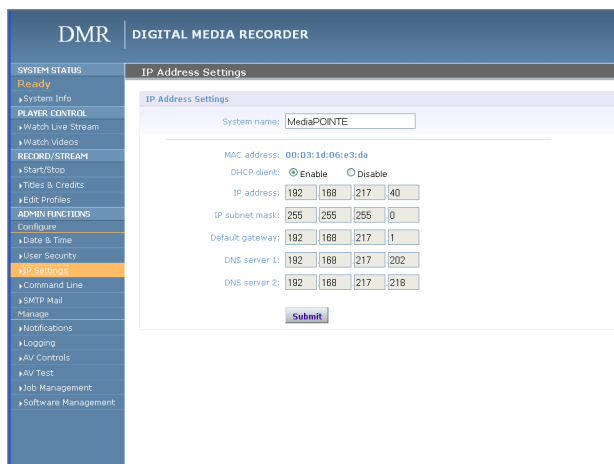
DMR | DIGITAL MEDIA RECORDER

SYSTEM STATUS
Ready
System Info
PLAYER CONTROL
Watch Live Stream
Watch Videos
RECORD/STREAM
Start/Stop
Titles & Credits
Edit Profiles
ADMIN FUNCTIONS
Configure
Date & Time
User Security
IP Settings
Command Line
SMTP Mail
Manage
Notifications
Logging
AV Controls
AV Test
Job Management
Software Management

IP Address Settings

IP Address Settings

System name: MediaPOINTE

MAC address: 00:03:1d:06:e3:da
DHCP client: Enable Disable
IP address: 192 168 217 40
IP subnet mask: 255 255 255 0
Default gateway: 192 168 217 1
DNS server 1: 192 168 217 202
DNS server 2: 192 168 217 218

Submit